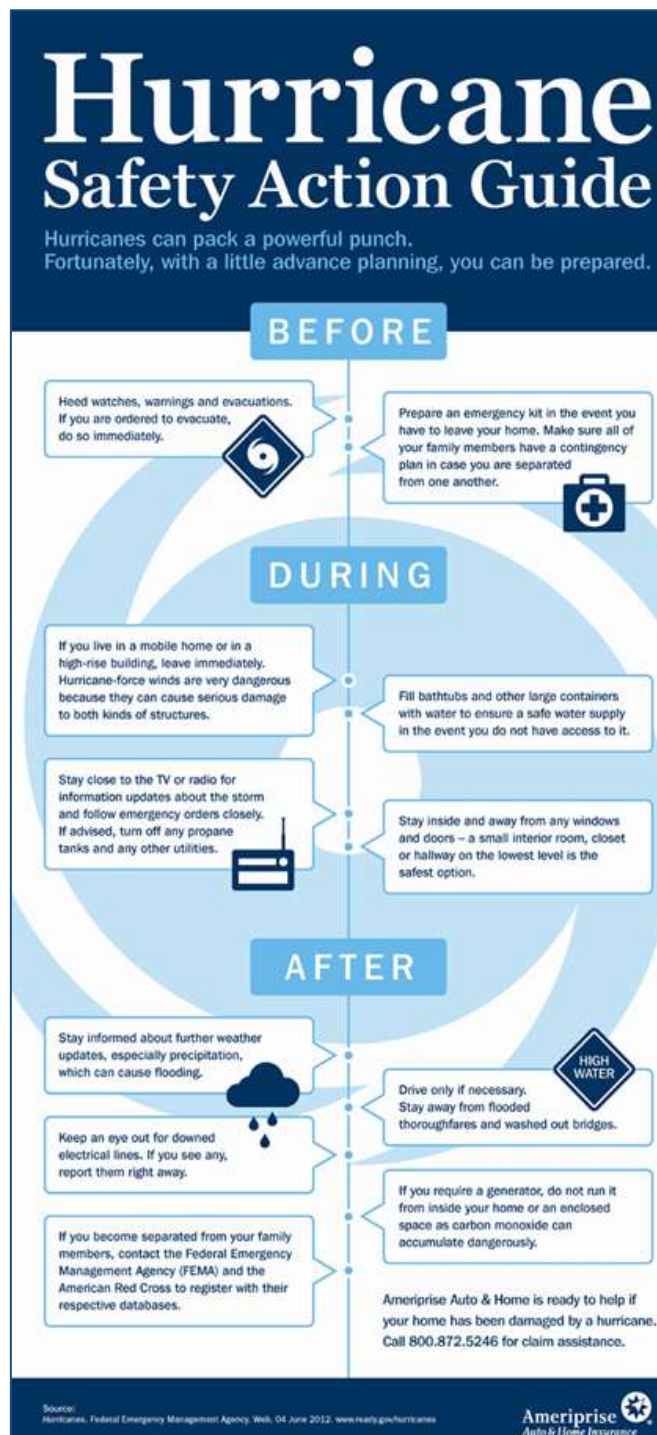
Hurricane
Safety Action Guide

Hurricanes can pack a powerful punch.
Fortunately, with a little advance planning, you can be prepared.

BEFORE

Heed watches, warnings and evacuations. If you are ordered to evacuate, do so immediately.

Prepare an emergency kit in the event you have to leave your home. Make sure all of your family members have a contingency plan in case you are separated from one another.

DURING

If you live in a mobile home or in a high-rise building, leave immediately. Hurricane-force winds are very dangerous because they can cause serious damage to both kinds of structures.

Fill bathtubs and other large containers with water to ensure a safe water supply in the event you do not have access to it.

Stay close to the TV or radio for information updates about the storm and follow emergency orders closely. If advised, turn off any propane tanks and any other utilities.

Stay inside and away from any windows and doors – a small interior room, closet or hallway on the lowest level is the safest option.

AFTER

Stay informed about further weather updates, especially precipitation, which can cause flooding.

HIGH WATER

Drive only if necessary. Stay away from flooded thoroughfares and washed out bridges.

Keep an eye out for downed electrical lines. If you see any, report them right away.

If you require a generator, do not run it from inside your home or an enclosed space as carbon monoxide can accumulate dangerously.

If you become separated from your family members, contact the Federal Emergency Management Agency (FEMA) and the American Red Cross to register with their respective databases.

Ameriprise Auto & Home is ready to help if your home has been damaged by a hurricane. Call 800.872.5246 for claim assistance.

Source:
Hurricanes. Federal Emergency Management Agency. Web. 04 June 2012. www.ready.gov/hurricanes

Ameriprise
Auto & Home Insurance